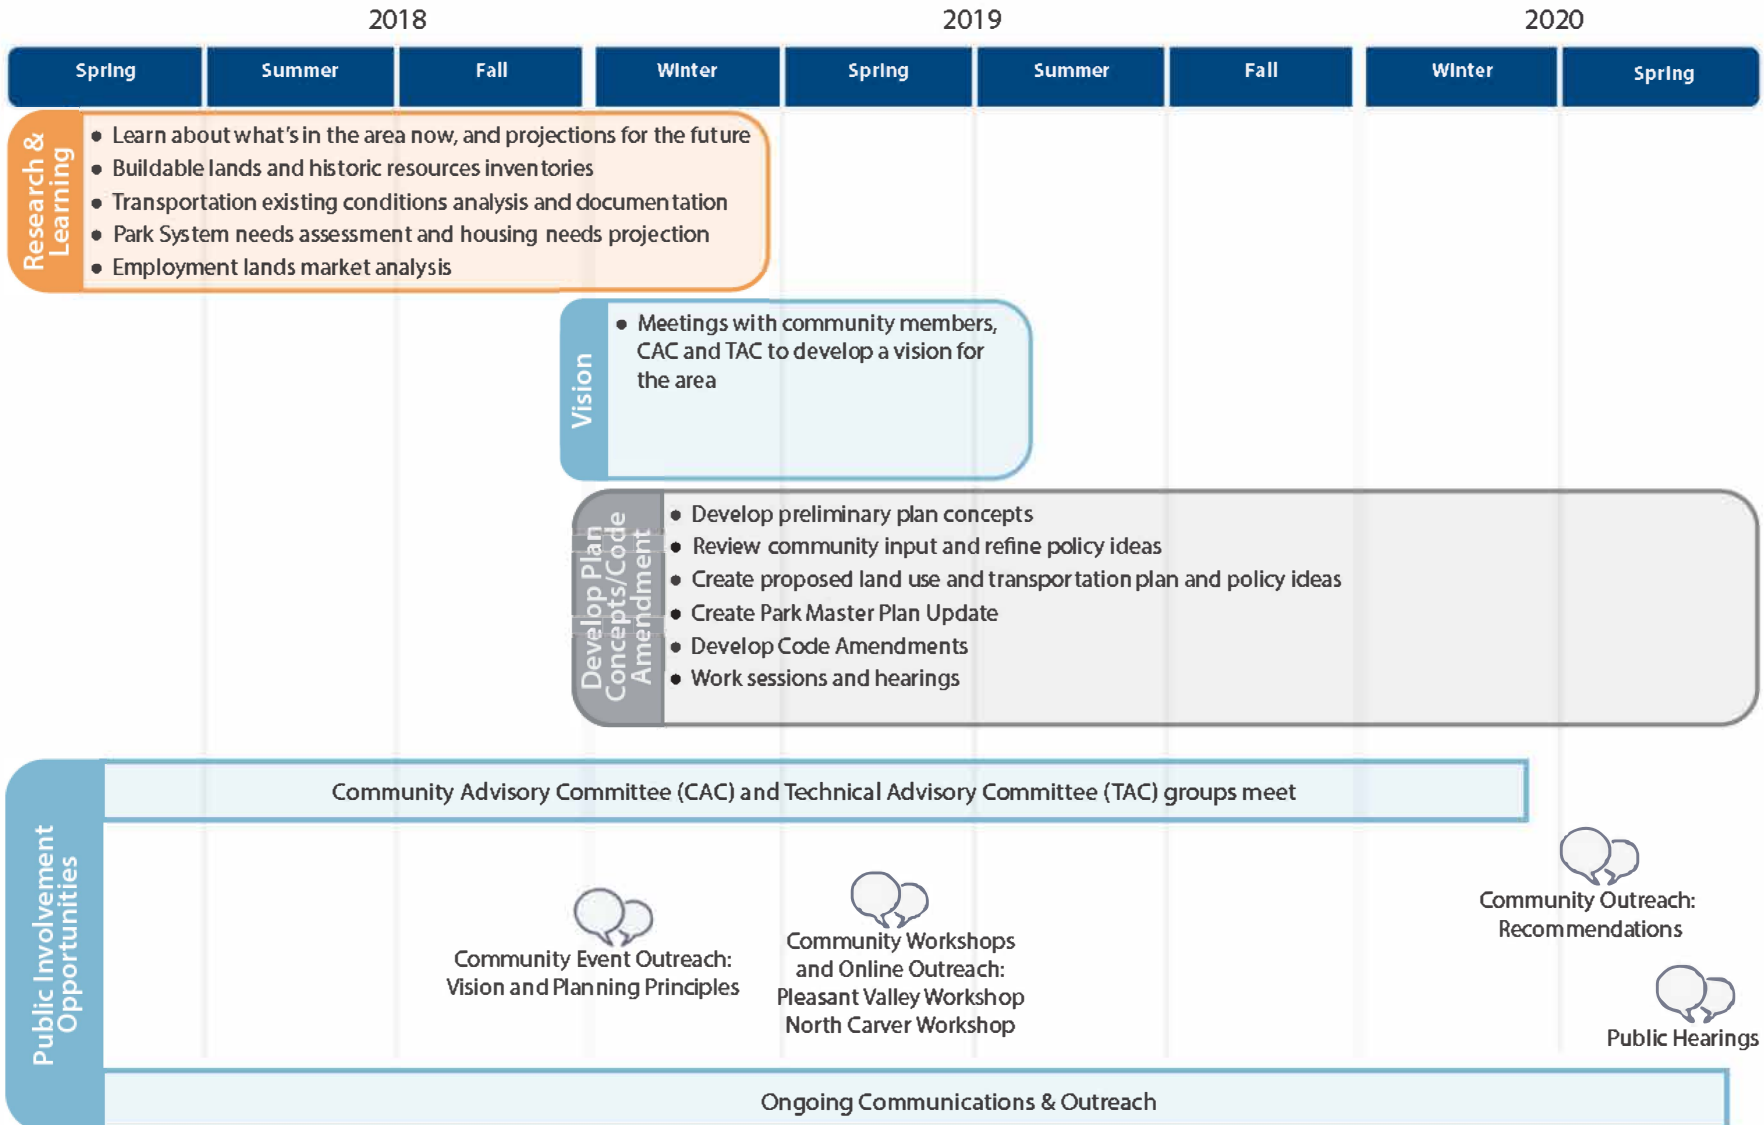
2018

2019

2020

Spring | Summer | Fall | Winter | Spring | Summer | Fall | Winter | Spring

Research & Learning

- Learn about what's in the area now, and projections for the future
- Buildable lands and historic resources inventories
- Transportation existing conditions analysis and documentation
- Park System needs assessment and housing needs projection
- Employment lands market analysis

Vision

- Meetings with community members, CAC and TAC to develop a vision for the area

Develop Plan Concepts/Code Amendment

- Develop preliminary plan concepts
- Review community input and refine policy ideas
- Create proposed land use and transportation plan and policy ideas
- Create Park Master Plan Update
- Develop Code Amendments
- Work sessions and hearings

Public Involvement Opportunities

Community Advisory Committee (CAC) and Technical Advisory Committee (TAC) groups meet

Community Event Outreach: Vision and Planning Principles

Community Workshops and Online Outreach: Pleasant Valley Workshop North Carver Workshop

Community Outreach: Recommendations

Public Hearings

Ongoing Communications & Outreach